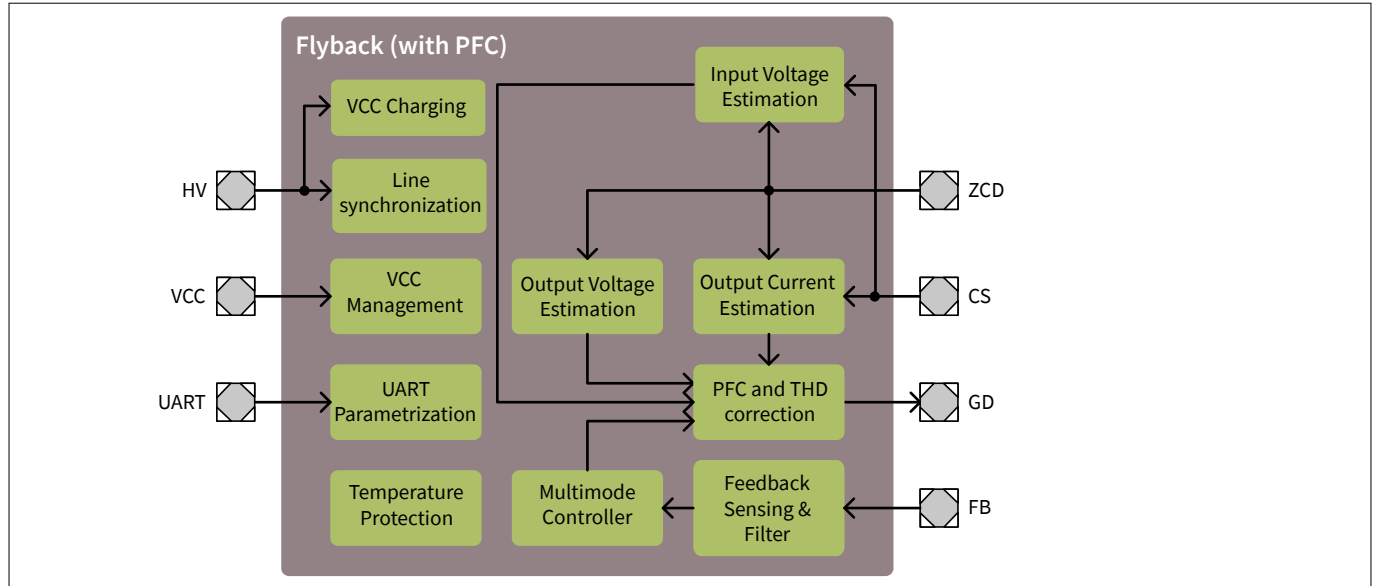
Flyback (with PFC)

VCC Charging

Input Voltage Estimation

HV

Line synchronization

ZCD

VCC

VCC Management

Output Voltage Estimation

Output Current Estimation

CS

UART

UART Parametrization

PFC and THD correction

GD

Temperature Protection

Multimode Controller

Feedback Sensing & Filter

FB